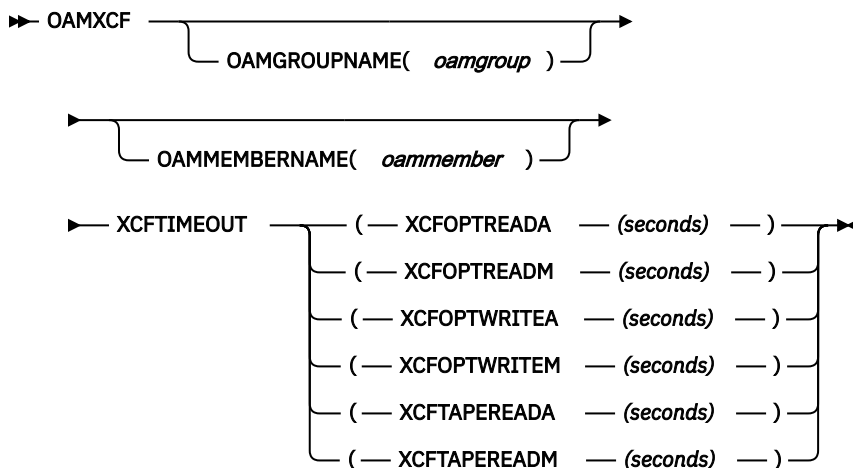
OAMXCF

OAMGROUPNAME( *oamgroup* )

OAMMEMBERNAME( *oammember* )

XCFTIMEOUT

( XCFOPTREADA *(seconds)* )

( XCFOPTREADM *(seconds)* )

( XCFOPTWRITEA *(seconds)* )

( XCFOPTWRITEM *(seconds)* )

( XCFTAPEREADA *(seconds)* )

( XCFTAPEREADM *(seconds)* )